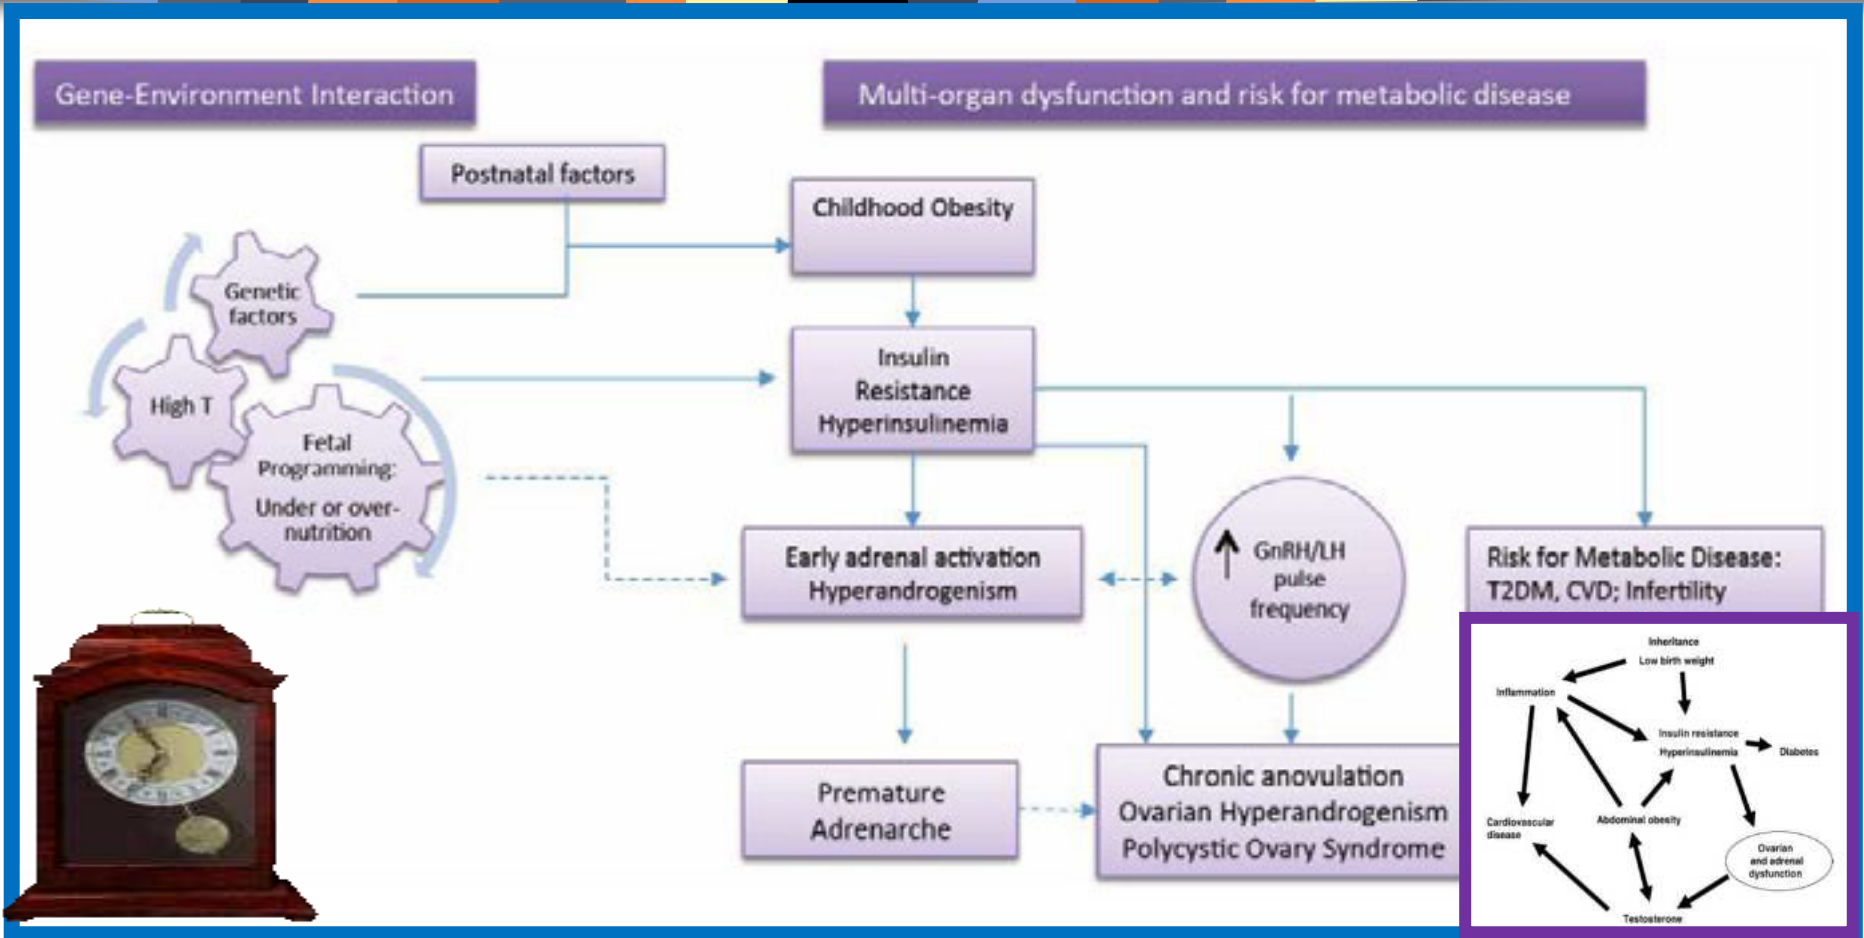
Gene-Environment Interaction

Multi-organ dysfunction and risk for metabolic disease

Postnatal factors

Childhood Obesity

Genetic factors

High T

Fetal Programming: Under or over-nutrition

Insulin Resistance Hyperinsulinemia

Early adrenal activation Hyperandrogenism

↑ GnRH/LH pulse frequency

Risk for Metabolic Disease: T2DM, CVD; Infertility

Premature Adrenarche

Chronic anovulation Ovarian Hyperandrogenism Polycystic Ovary Syndrome

Inheritance
Low birth weight
Inflammation
Insulin resistance
Hyperinsulinemia
Diabetes
Cardiovascular disease
Abdominal obesity
Ovarian and adrenal dysfunction
Testosterone